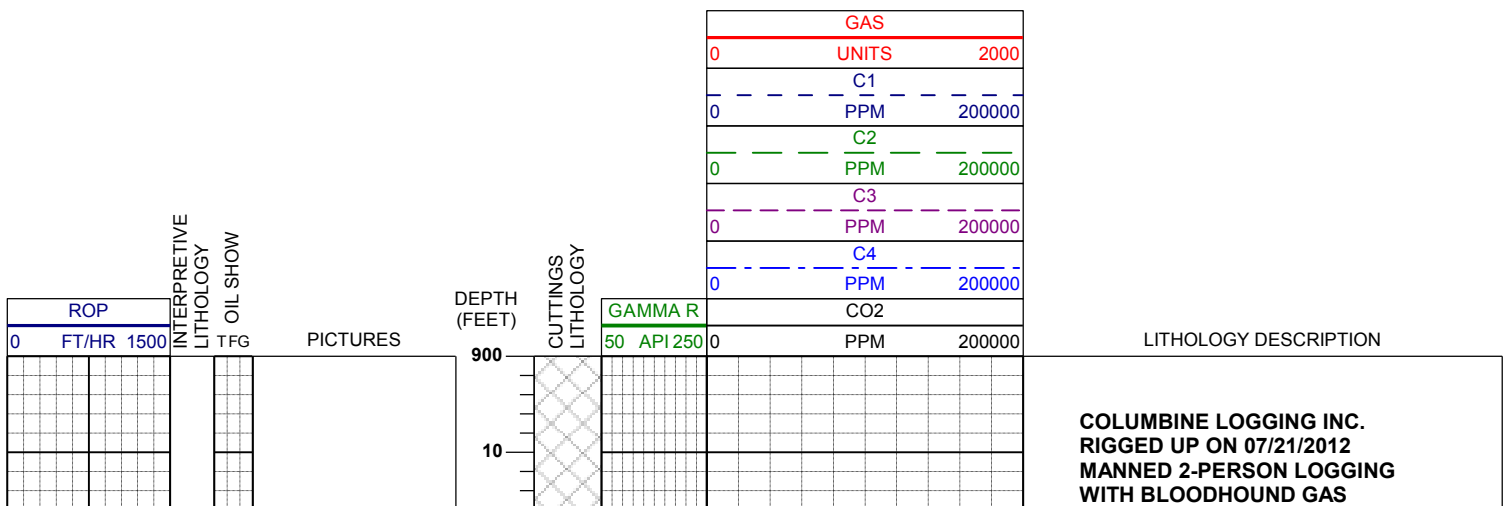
GAS
0 UNITS 2000
C1
0 PPM 200000
C2
0 PPM 200000
C3
0 PPM 200000
C4
0 PPM 200000

| ROP | INTERPRETIVE LITHOLOGY | OIL SHOW | PICTURES | DEPTH (FEET) | CUTTINGS LITHOLOGY | GAMMA R | CO2 | LITHOLOGY DESCRIPTION |
|---|---|---|---|---|---|---|---|---|
| 0 FT/HR 1500 | | T F G | | | | 50 API 250 | 0 PPM 200000 | |

900

10

COLUMBINE LOGGING INC.
RIGGED UP ON 07/21/2012
MANNED 2-PERSON LOGGING
WITH BLOODHOUND GAS